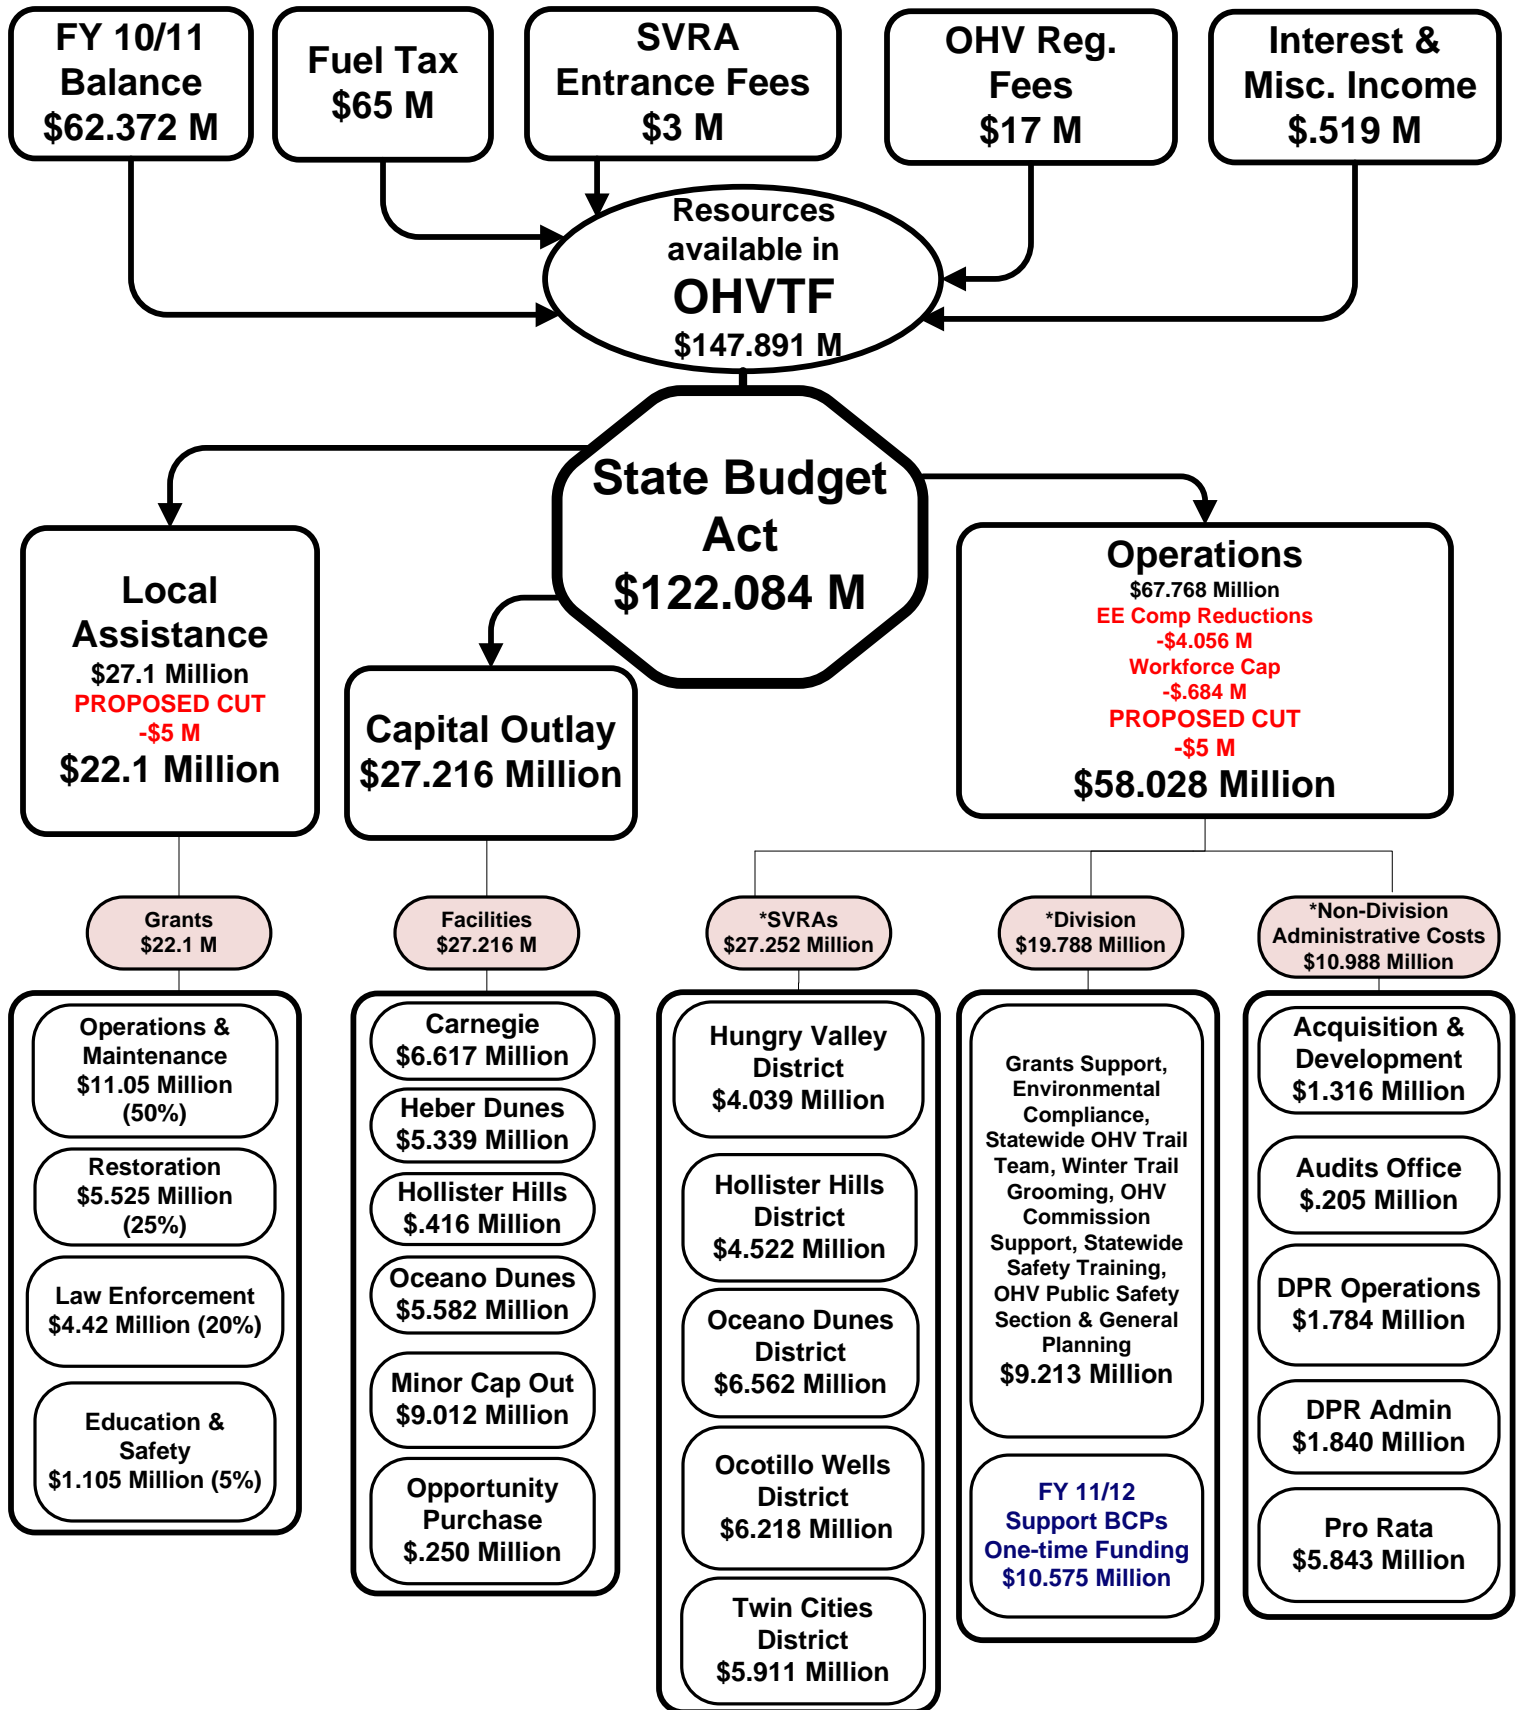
FY 10/11 Balance $62.372 M

Fuel Tax $65 M

SVRA Entrance Fees $3 M

OHV Reg. Fees $17 M

Interest & Misc. Income $.519 M

Resources available in OHVTF $147.891 M

State Budget Act $122.084 M

Local Assistance $27.1 Million PROPOSED CUT -$5 M $22.1 Million

Capital Outlay $27.216 Million

Operations $67.768 Million EE Comp Reductions -$4.056 M Workforce Cap -$.684 M PROPOSED CUT -$5 M $58.028 Million

Grants $22.1 M

Operations & Maintenance $11.05 Million (50%)

Restoration $5.525 Million (25%)

Law Enforcement $4.42 Million (20%)

Education & Safety $1.105 Million (5%)

Facilities $27.216 M

Carnegie $6.617 Million

Heber Dunes $5.339 Million

Hollister Hills $.416 Million

Oceano Dunes $5.582 Million

Minor Cap Out $9.012 Million

Opportunity Purchase $.250 Million

*SVRAs $27.252 Million

Hungry Valley District $4.039 Million

Hollister Hills District $4.522 Million

Oceano Dunes District $6.562 Million

Ocotillo Wells District $6.218 Million

Twin Cities District $5.911 Million

*Division $19.788 Million

Grants Support, Environmental Compliance, Statewide OHV Trail Team, Winter Trail Grooming, OHV Commission Support, Statewide Safety Training, OHV Public Safety Section & General Planning $9.213 Million

FY 11/12 Support BCPs One-time Funding $10.575 Million

*Non-Division Administrative Costs $10.988 Million

Acquisition & Development $1.316 Million

Audits Office $.205 Million

DPR Operations $1.784 Million

DPR Admin $1.840 Million

Pro Rata $5.843 Million